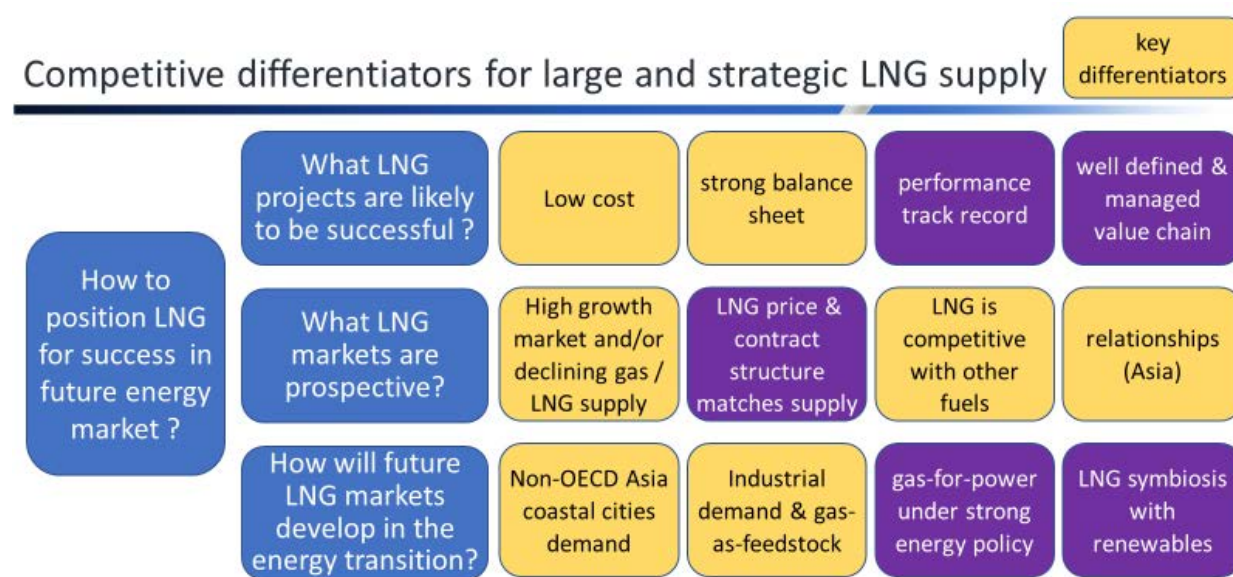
Competitive differentiators for large and strategic LNG supply

key differentiators

How to position LNG for success in future energy market ?

What LNG projects are likely to be successful ?

Low cost

strong balance sheet

performance track record

well defined & managed value chain

What LNG markets are prospective?

High growth market and/or declining gas / LNG supply

LNG price & contract structure matches supply

LNG is competitive with other fuels

relationships (Asia)

How will future LNG markets develop in the energy transition?

Non-OECD Asia coastal cities demand

Industrial demand & gas-as-feedstock

gas-for-power under strong energy policy

LNG symbiosis with renewables